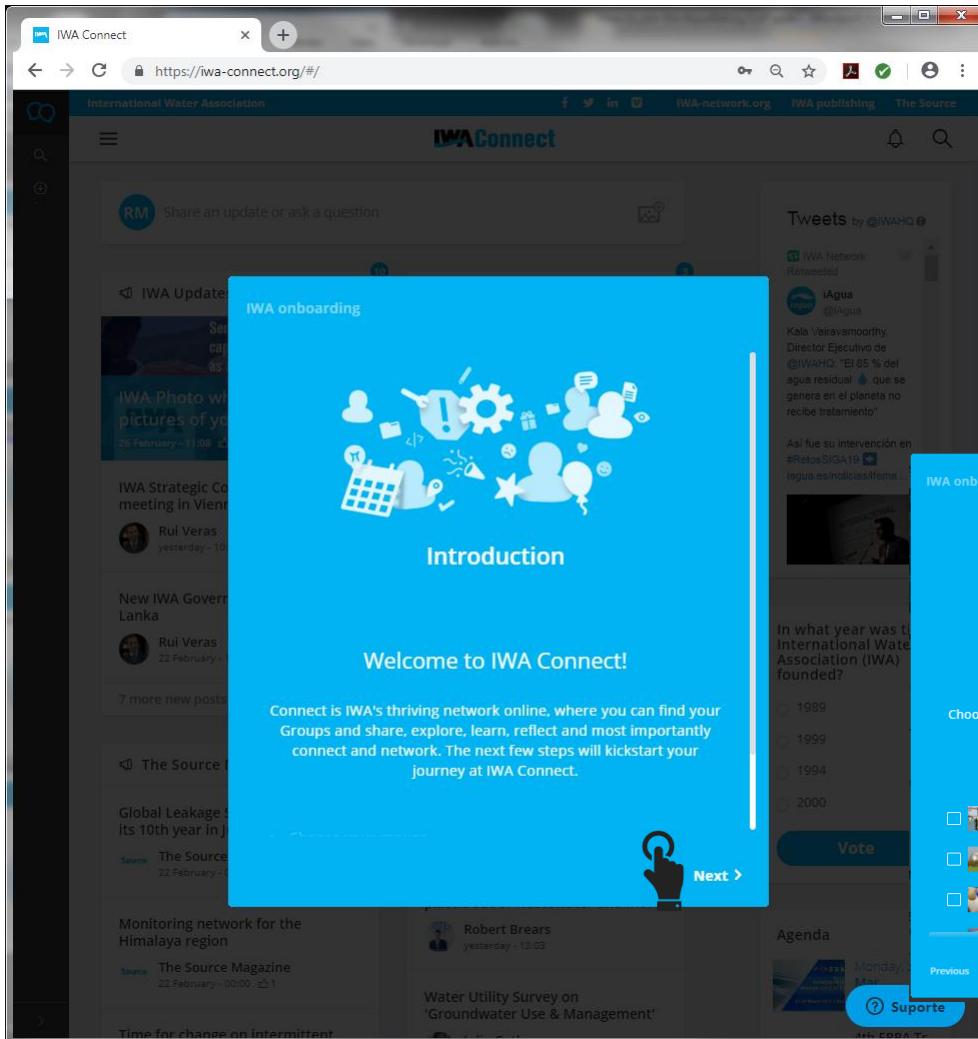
IWA Connect
https://iwa-connect.org/#/

International Water Association
IWA-network.org IWA publishing The Source

IWA Connect

RM Share an update or ask a question

IWA Update

IWA Photo wi
pictures of yo
26 February - 11:08

IWA Strategic Co
meeting in Vien
Rui Veras
yesterday - 10

New IWA Govern
Lanka
Rui Veras
22 February

7 more new posts

The Source

Global Leakage S
its 10th year in J
The Source
22 February

Monitoring network for the Himalaya region
The Source Magazine
22 February - 00:00 1

Time for change on intermittent

Robert Brears
yesterday - 13:03

Water Utility Survey on 'Groundwater Use & Management'

Tweets by @IWAHQ

IWA Network Retweeted
iAgua
@iAgua
Kala Vairavamoorthy, Director Ejecutivo de @IWAHQ: "El 85 % del agua residual que se genera en el planeta no recibe tratamiento"

Así fue su intervención en #RetosSIGA19
iagua.es/noticias/ifema...

In what year was t
International Wate
Association (IWA)
founded?
1989
1999
1994
2000
Vote

Agenda
Monday
Mar

IWA onboarding

Introduction

Welcome to IWA Connect!

Connect is IWA's thriving network online, where you can find your Groups and share, explore, learn, reflect and most importantly connect and network. The next few steps will kickstart your journey at IWA Connect.

Next

IWA onb
Choo
Previous

Suporte